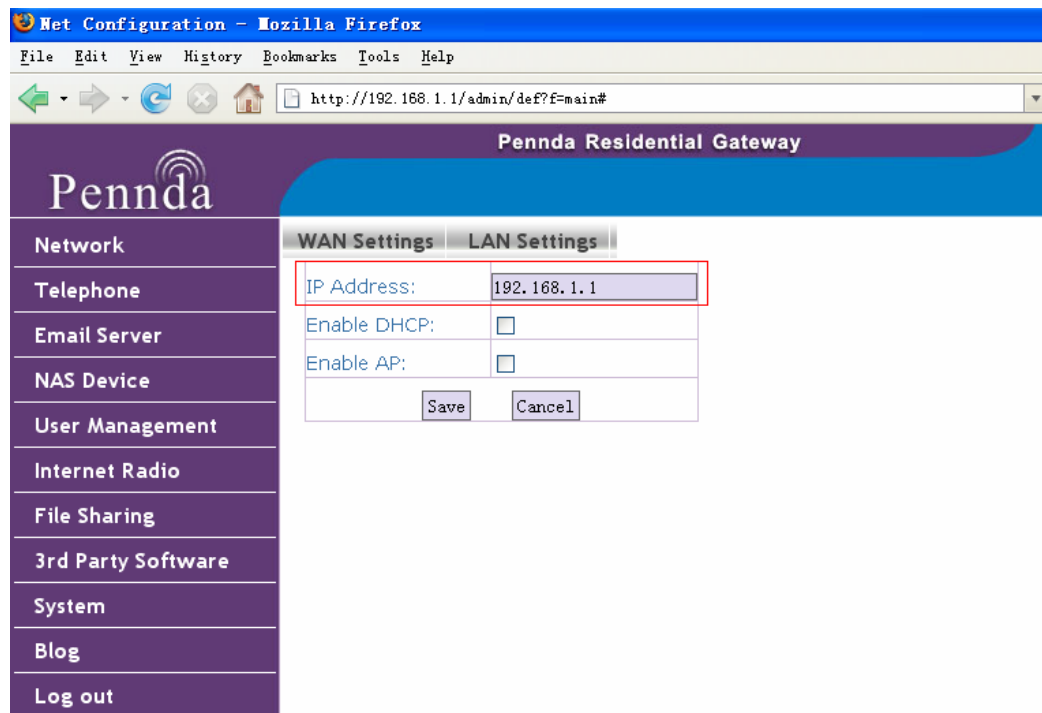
Net Configuration - Mozilla Firefox

File Edit View History Bookmarks Tools Help

http://192.168.1.1/admin/def?f=main#

Pennda Residential Gateway

Pennda

Network
Telephone
Email Server
NAS Device
User Management
Internet Radio
File Sharing
3rd Party Software
System
Blog
Log out

WAN Settings LAN Settings

| IP Address: | 192.168.1.1 |
|---|---|
| Enable DHCP: | |
| Enable AP: | |

Save Cancel